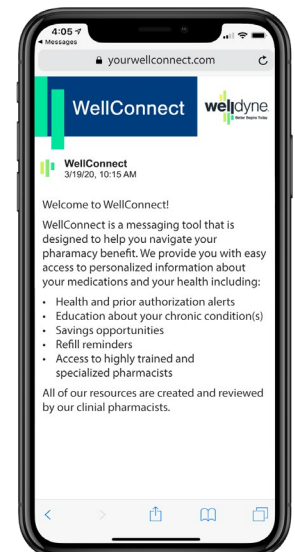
4:05
◂ Messages
yourwellconnect.com

WellConnect

welldyne
Better Begins Today

WellConnect
3/19/20, 10:15 AM

Welcome to WellConnect!

WellConnect is a messaging tool that is designed to help you navigate your pharamacy benefit. We provide you with easy access to personalized information about your medications and your health including:

- Health and prior authorization alerts
- Education about your chronic condition(s)
- Savings opportunities
- Refill reminders
- Access to highly trained and specialized pharmacists

All of our resources are created and reviewed by our clinial pharmacists.